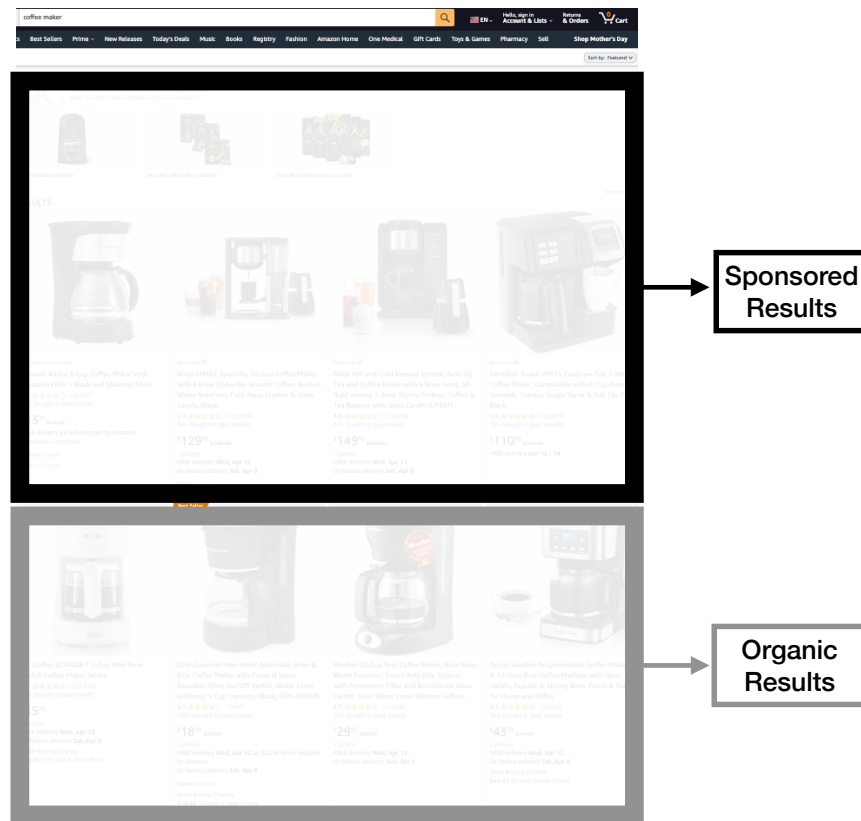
coffee maker

EN

Hello, sign in
Account & Lists

Returns
& Orders

0
Cart

Best Sellers Prime New Releases Today's Deals Music Books Registry Fashion Amazon Home One Medical Gift Cards Toys & Games Pharmacy Sell

Shop Mother's Day

Sort by: Featured

RESULTS

Sponsored Results

Best Seller

Organic Results